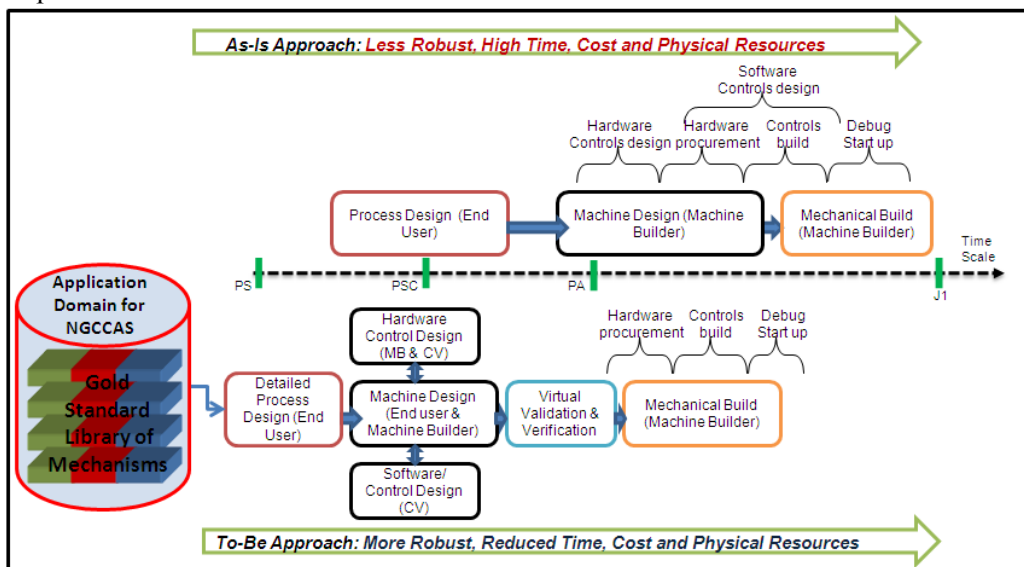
As-Is Approach: Less Robust, High Time, Cost and Physical Resources

Software Controls design

Hardware Controls design

Hardware procurement

Controls build

Debug Start up

Process Design (End User)

Machine Design (Machine Builder)

Mechanical Build (Machine Builder)

Time Scale

PS

PSC

PA

J1

Application Domain for NGCCAS

Gold Standard Library of Mechanisms

Hardware Control Design (MB & CV)

Detailed Process Design (End User)

Machine Design (End user & Machine Builder)

Virtual Validation & Verification

Hardware procurement

Controls build

Debug Start up

Mechanical Build (Machine Builder)

Software/ Control Design (CV)

To-Be Approach: More Robust, Reduced Time, Cost and Physical Resources